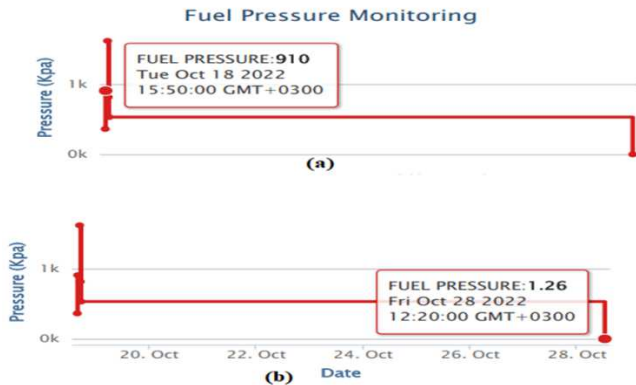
Fuel Pressure Monitoring

Pressure (Kpa)

1k

0k

FUEL PRESSURE:910
Tue Oct 18 2022
15:50:00 GMT+0300

(a)

Pressure (Kpa)

1k

0k

FUEL PRESSURE:1.26
Fri Oct 28 2022
12:20:00 GMT+0300

20. Oct 22. Oct 24. Oct 26. Oct 28. Oct

Date

(b)